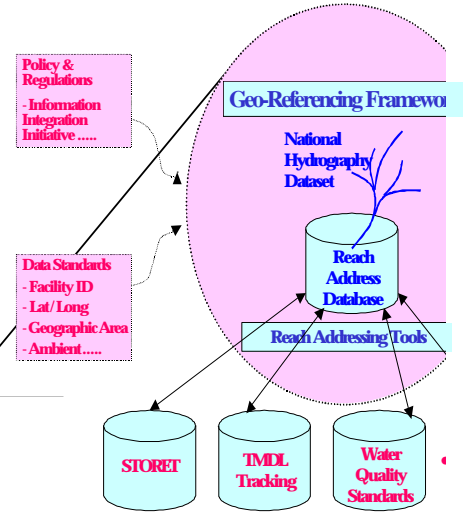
Policy & Regulations
- Information Integration Initiative .....

Data Standards
- Facility ID
- Lat/Long
- Geographic Area
- Ambient.....

Geo-Referencing Framewo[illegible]

National Hydrography Dataset

Reach Address Database

Reach Addressing Tools

STORET

TMDL Tracking

Water Quality Standards